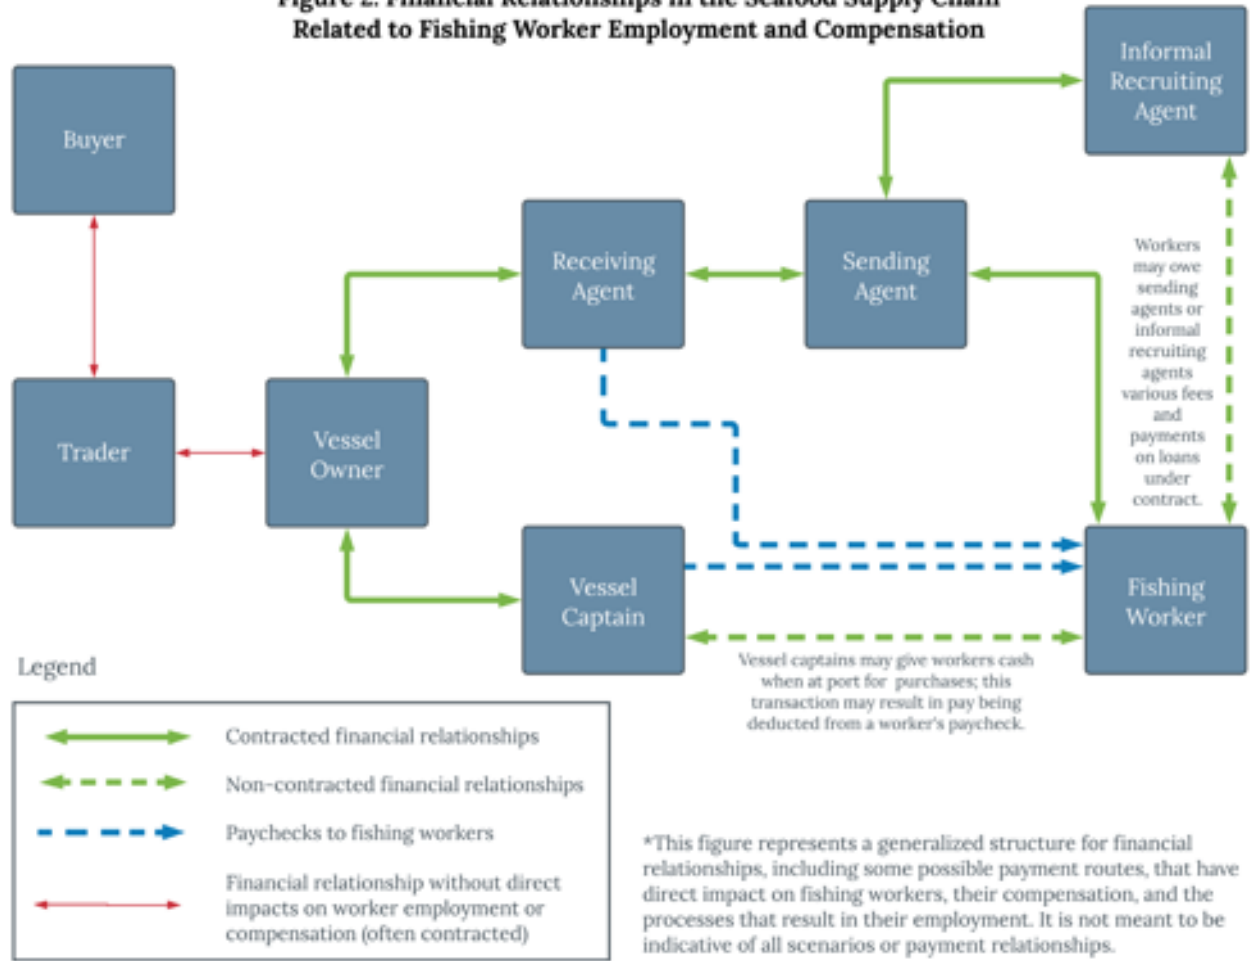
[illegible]
Related to Fishing Worker Employment and Compensation

Buyer

Informal Recruiting Agent

Receiving Agent

Sending Agent

Workers may owe sending agents or informal recruiting agents various fees and payments on loans under contract.

Trader

Vessel Owner

Vessel Captain

Fishing Worker

Vessel captains may give workers cash when at port for purchases; this transaction may result in pay being deducted from a worker's paycheck.

Legend

Contracted financial relationships

Non-contracted financial relationships

Paychecks to fishing workers

Financial relationship without direct impacts on worker employment or compensation (often contracted)

*This figure represents a generalized structure for financial relationships, including some possible payment routes, that have direct impact on fishing workers, their compensation, and the processes that result in their employment. It is not meant to be indicative of all scenarios or payment relationships.